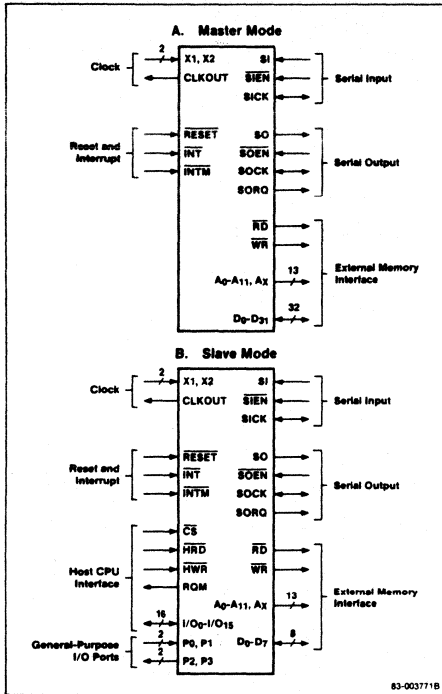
A. Master Mode

Clock
2
X1, X2
CLKOUT

SI
$\overline{SIEN}$
SICK
Serial Input

Reset and Interrupt
$\overline{RESET}$
$\overline{INT}$
$\overline{INTM}$

SO
$\overline{SOEN}$
SOCK
SORQ
Serial Output

$\overline{RD}$
$\overline{WR}$
$A_0$-$A_{11}$, $A_X$
13
External Memory Interface
$D_0$-$D_{31}$
32

B. Slave Mode

Clock
2
X1, X2
CLKOUT

SI
$\overline{SIEN}$
SICK
Serial Input

Reset and Interrupt
$\overline{RESET}$
$\overline{INT}$
$\overline{INTM}$

SO
$\overline{SOEN}$
SOCK
SORQ
Serial Output

Host CPU Interface
$\overline{CS}$
$\overline{HRD}$
$\overline{HWR}$
RQM
16
$I/O_0$-$I/O_{15}$

$\overline{RD}$
$\overline{WR}$
$A_0$-$A_{11}$, $A_X$
13
External Memory Interface

General-Purpose I/O Ports
2
P0, P1
2
P2, P3
$D_0$-$D_7$
8

83-003771B